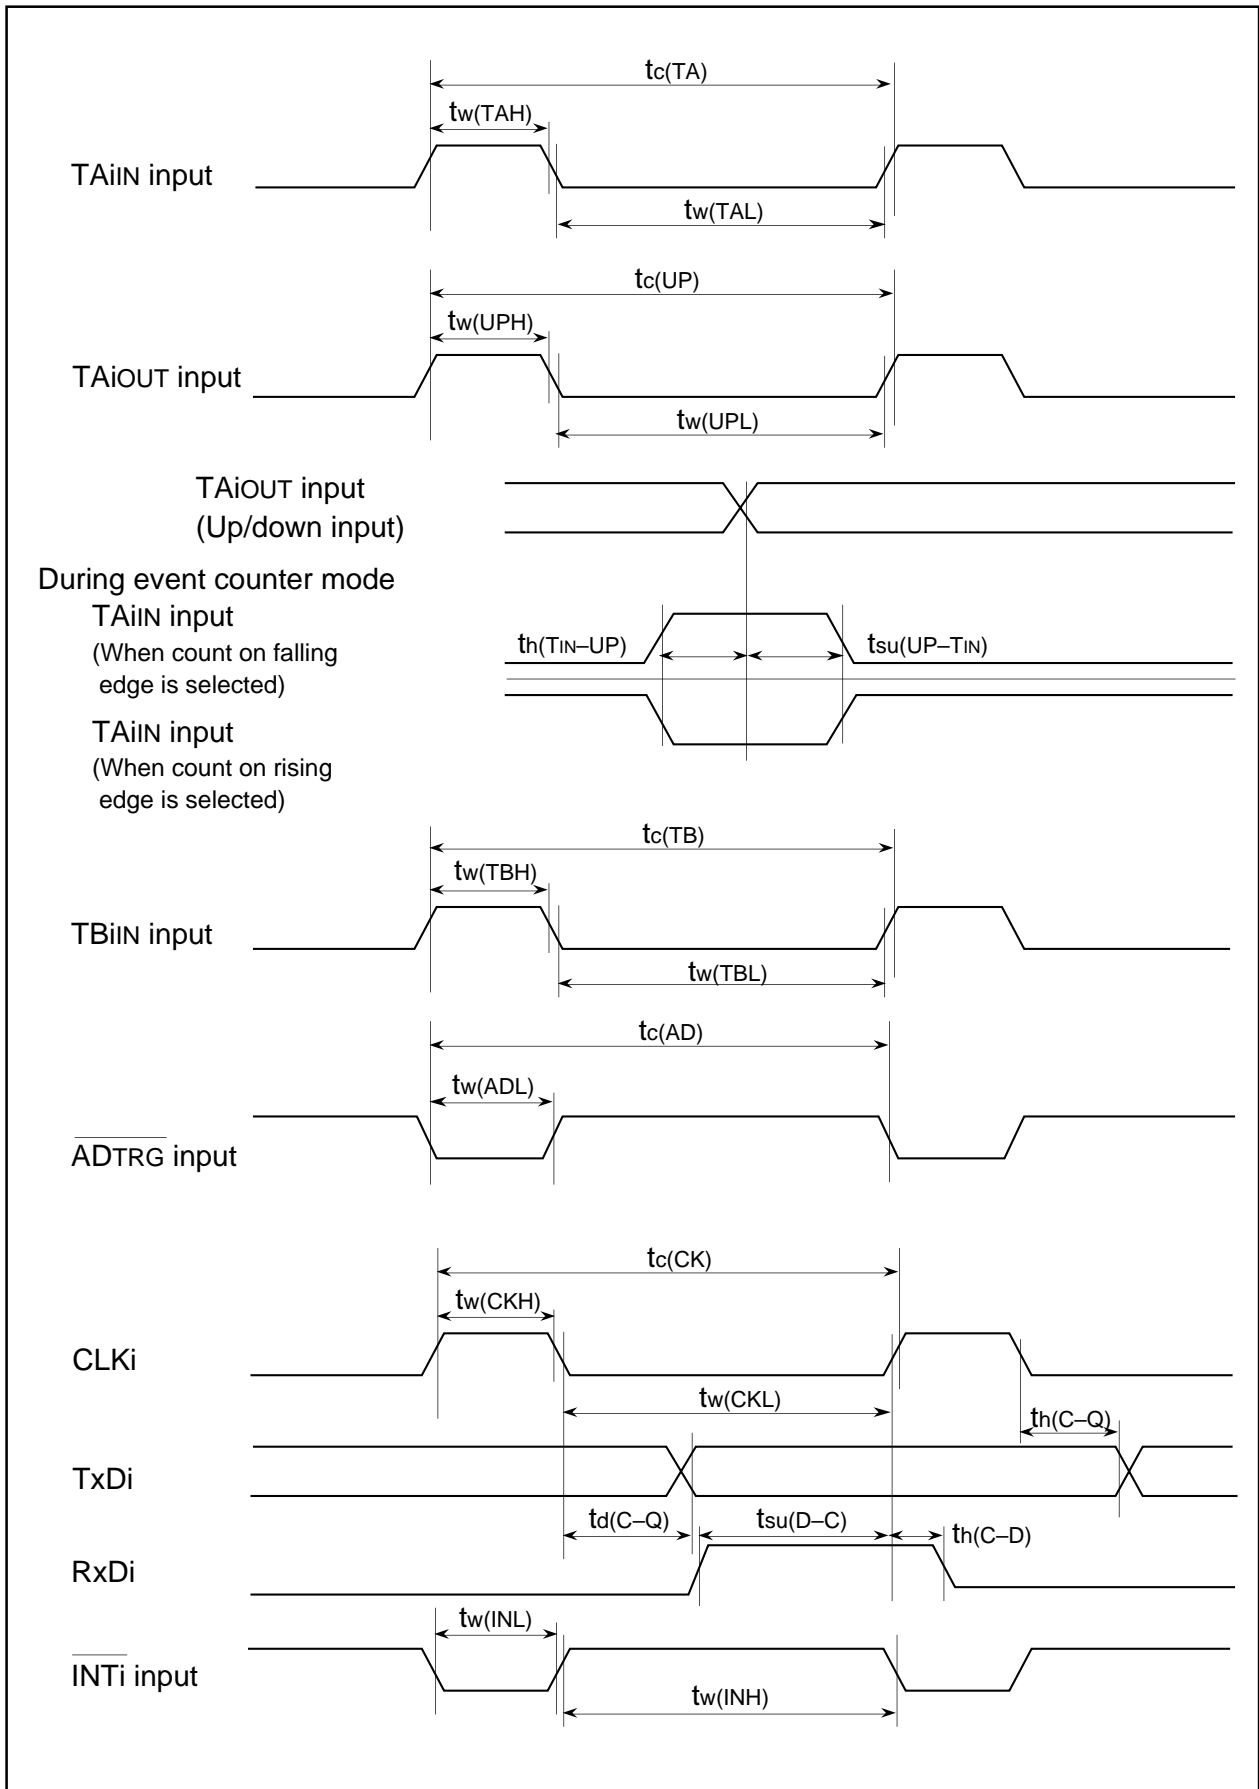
$t_{c(TA)}$
$t_{w(TAH)}$
TAiIN input
$t_{w(TAL)}$

$t_{c(UP)}$
$t_{w(UPH)}$
TAiOUT input
$t_{w(UPL)}$

TAiOUT input
(Up/down input)

During event counter mode
TAiIN input
(When count on falling edge is selected)

$t_{h(TIN–UP)}$
$t_{su(UP–TIN)}$

TAiIN input
(When count on rising edge is selected)

$t_{c(TB)}$
$t_{w(TBH)}$
TBiIN input
$t_{w(TBL)}$

$t_{c(AD)}$
$t_{w(ADL)}$
$\overline{ADTRG}$ input

$t_{c(CK)}$
$t_{w(CKH)}$
CLKi
$t_{w(CKL)}$
$t_{h(C–Q)}$
TxDi
$t_{d(C–Q)}$
$t_{su(D–C)}$
$t_{h(C–D)}$
RxDi
$t_{w(INL)}$
$\overline{INTi}$ input
$t_{w(INH)}$